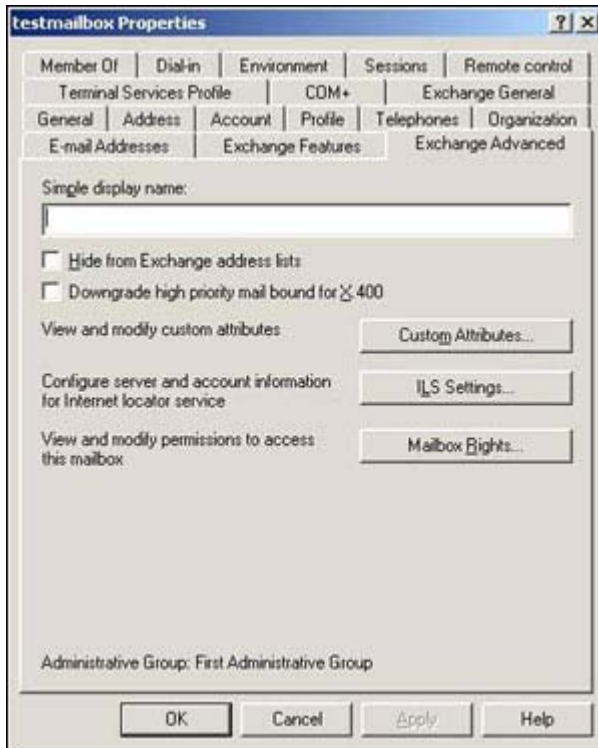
testmailbox Properties

?

X

Member Of | Dial-in | Environment | Sessions | Remote control

Terminal Services Profile | COM+ | Exchange General

General | Address | Account | Profile | Telephones | Organization

E-mail Addresses | Exchange Features | Exchange Advanced

Simple display name:

Hide from Exchange address lists

Downgrade high priority mail bound for X.400

View and modify custom attributes

Custom Attributes...

Configure server and account information for Internet locator service

ILS Settings...

View and modify permissions to access this mailbox

Mailbox Rights...

Administrative Group: First Administrative Group

OK

Cancel

Apply

Help